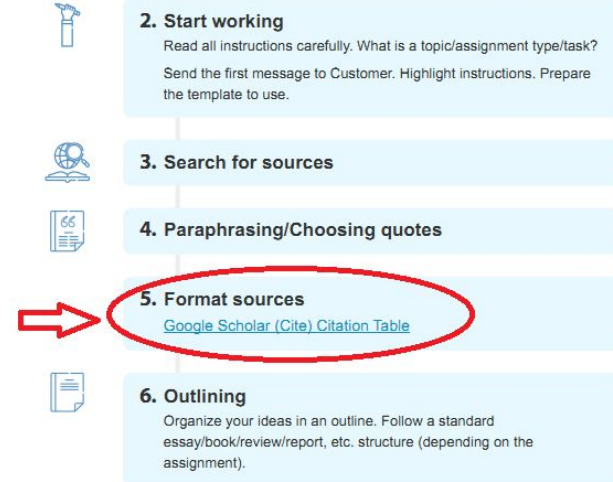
2. Start working

Read all instructions carefully. What is a topic/assignment type/task?

Send the first message to Customer. Highlight instructions. Prepare the template to use.

3. Search for sources

66

4. Paraphrasing/Choosing quotes

5. Format sources

Google Scholar (Cite) Citation Table

6. Outlining

Organize your ideas in an outline. Follow a standard essay/book/review/report, etc. structure (depending on the assignment).